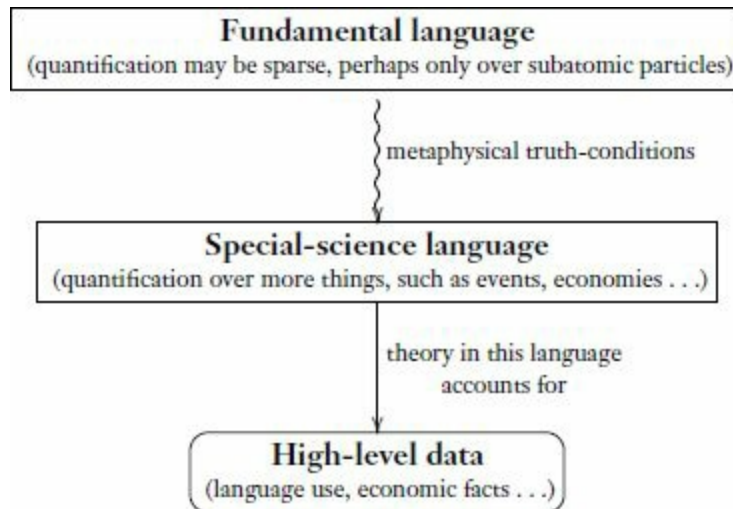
Fundamental language
(quantification may be sparse, perhaps only over subatomic particles)

metaphysical truth-conditions

Special-science language
(quantification over more things, such as events, economies . . .)

theory in this language accounts for

High-level data
(language use, economic facts . . .)